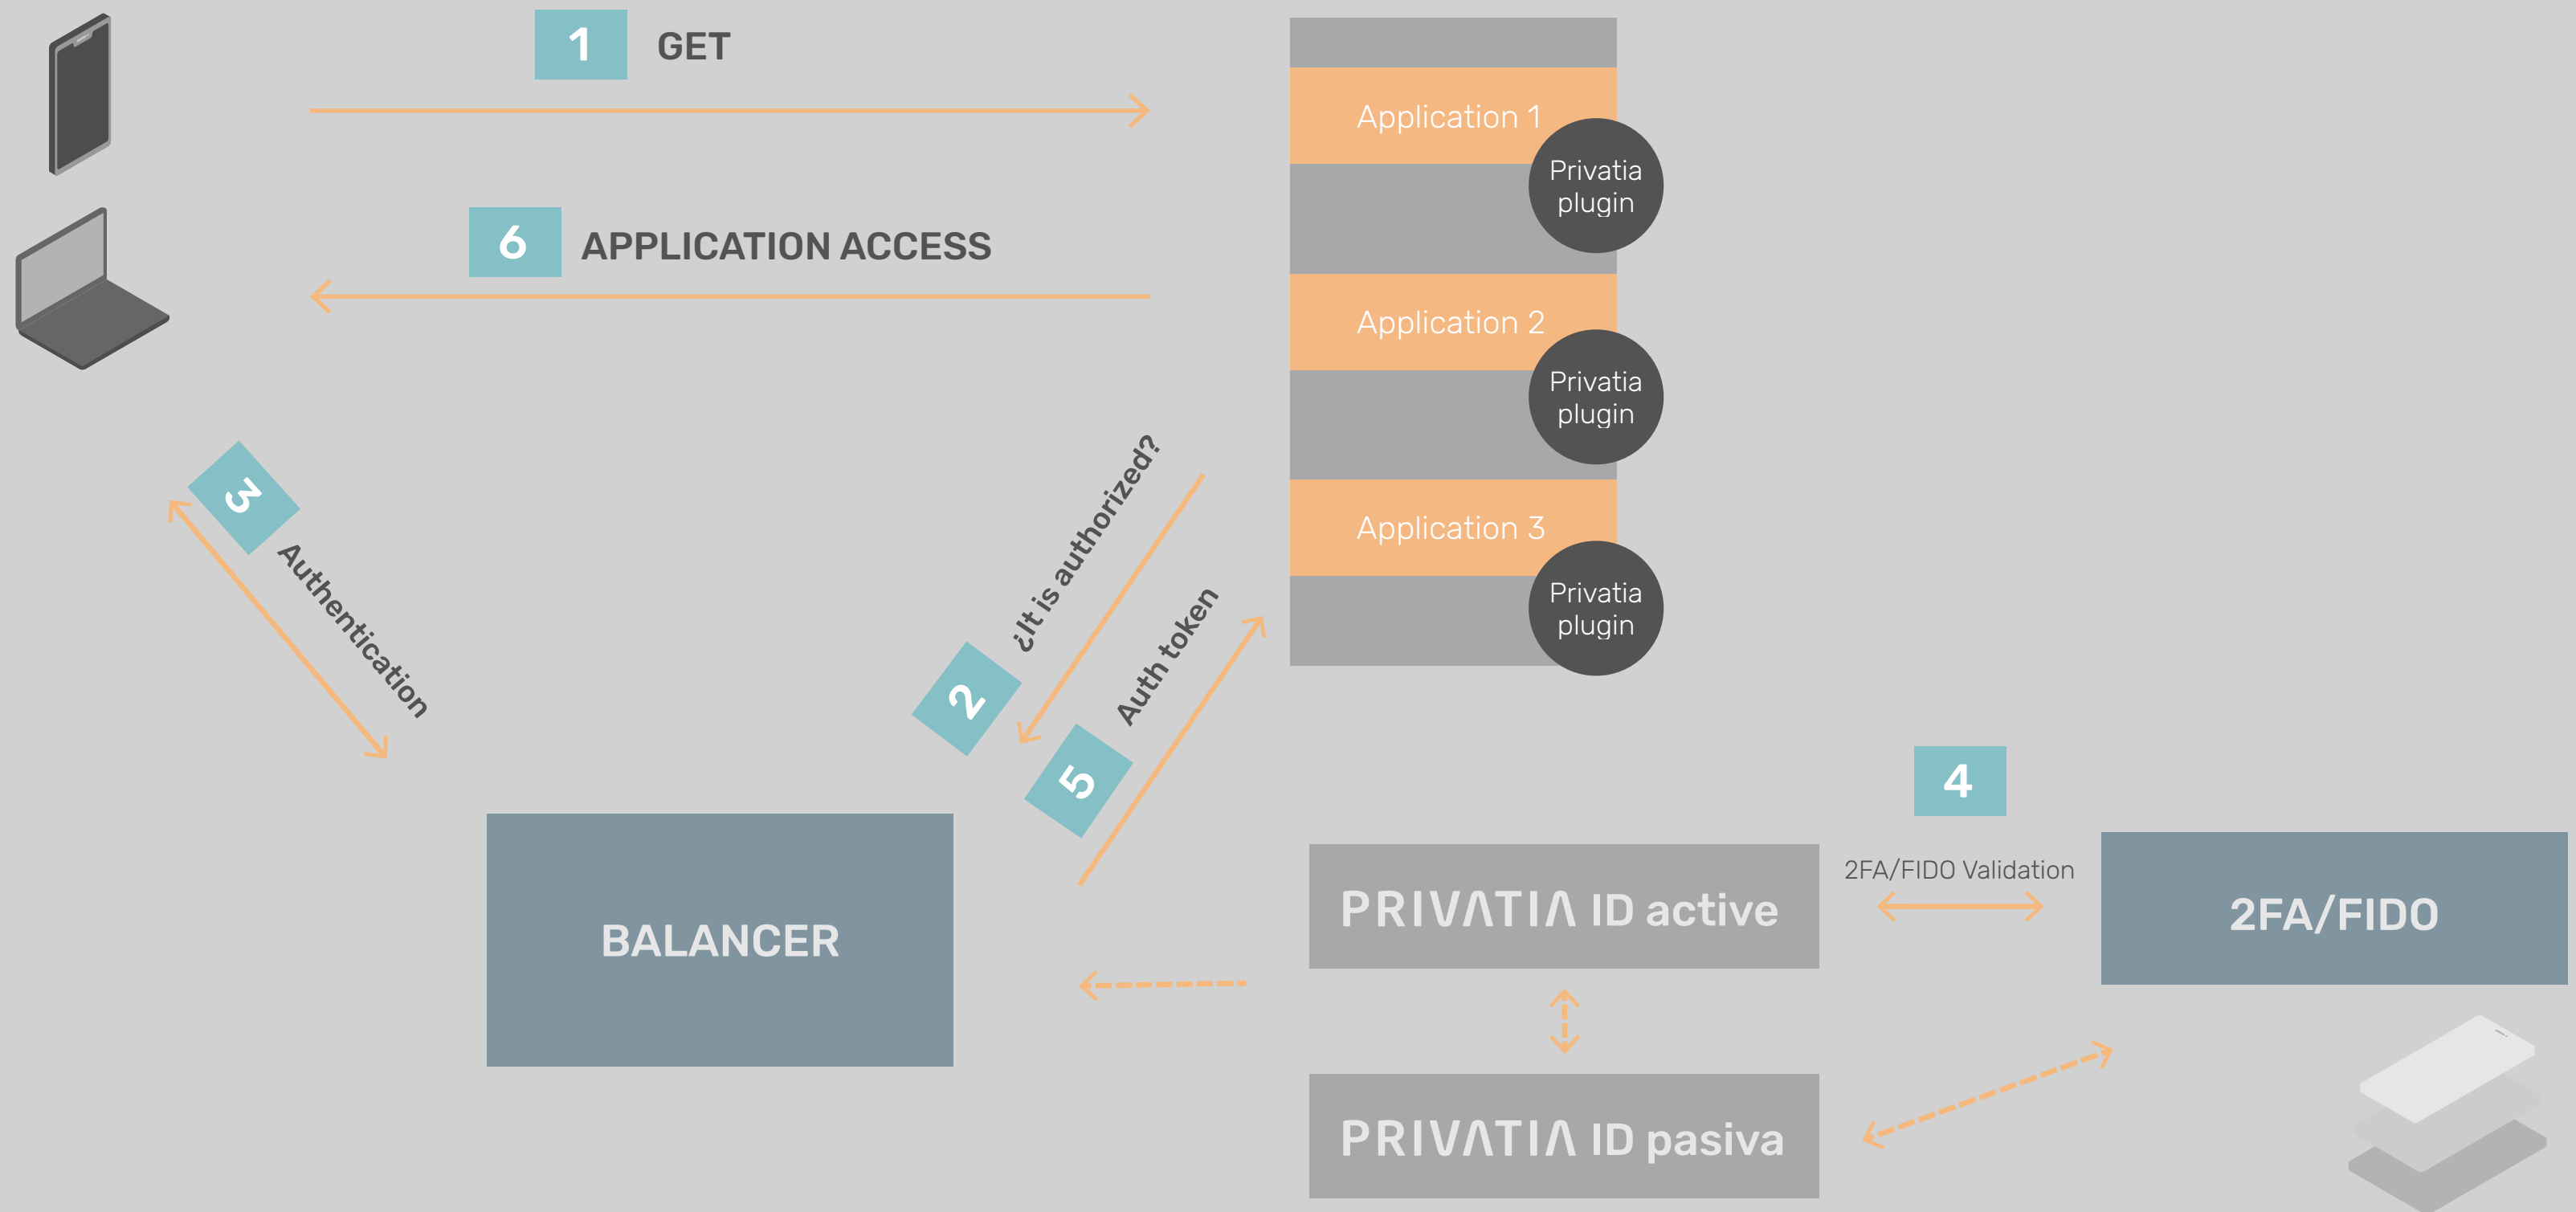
1 GET

6 APPLICATION ACCESS

Application 1
Privatia plugin

Application 2
Privatia plugin

Application 3
Privatia plugin

3 Authentication

2 ¿It is authorized?

5 Auth token

BALANCER

4

2FA/FIDO Validation

PRIVΛTIΛ ID active

2FA/FIDO

PRIVΛTIΛ ID pasiva